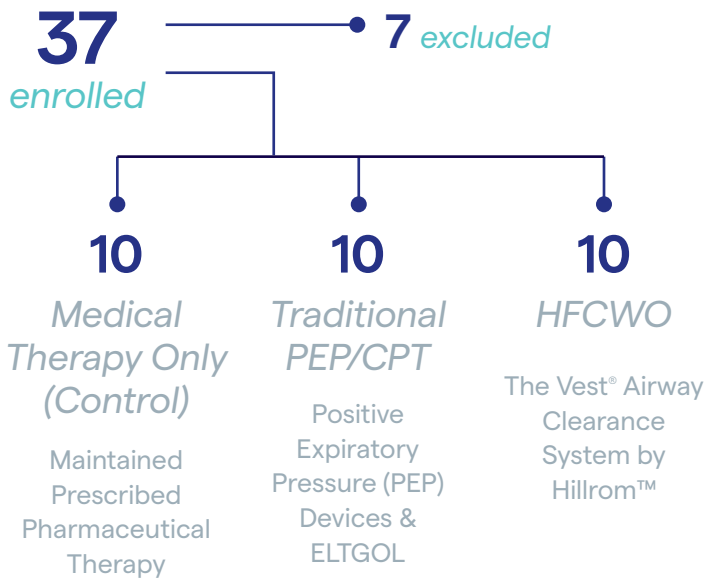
37
enrolled

7 excluded

10
Medical Therapy Only (Control)
Maintained Prescribed Pharmaceutical Therapy

10
Traditional PEP/CPT
Positive Expiratory Pressure (PEP) Devices & ELTGOL

10
HFCWO
The Vest® Airway Clearance System by Hillrom™